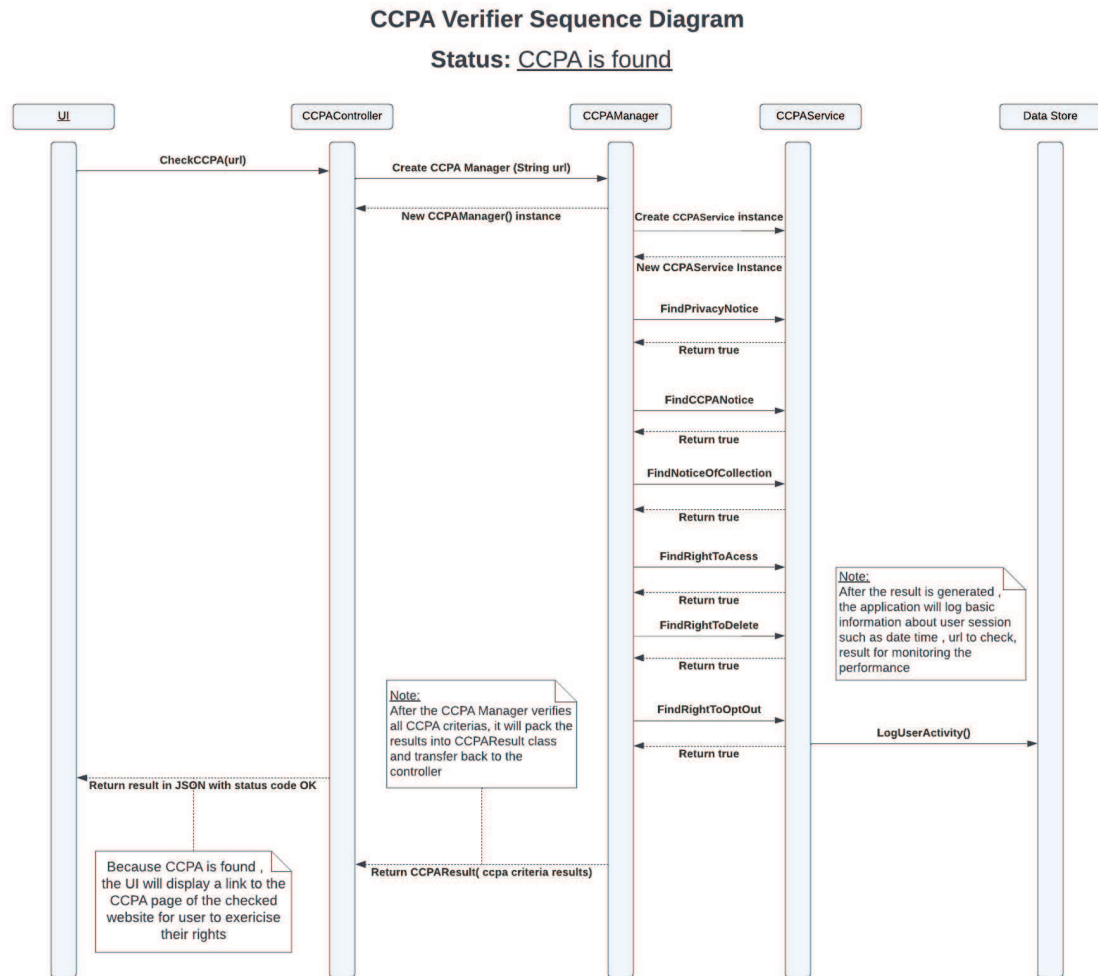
CCPA Verifier Sequence Diagram

Status: CCPA is found

UI

CCPAController

CCPAManager

CCPAService

Data Store

CheckCCPA(url)

Create CCPA Manager (String url)

New CCPAManager() instance

Create CCPAService instance

New CCPAService Instance

FindPrivacyNotice

Return true

FindCCPANotice

Return true

FindNoticeOfCollection

Return true

FindRightToAcess

Return true

FindRightToDelete

Return true

FindRightToOptOut

Return true

LogUserActivity()

Note:
After the result is generated , the application will log basic information about user session such as date time , url to check, result for monitoring the performance

Note:
After the CCPA Manager verifies all CCPA criterias, it will pack the results into CCPAResult class and transfer back to the controller

Return result in JSON with status code OK

Because CCPA is found , the UI will display a link to the CCPA page of the checked website for user to exericise their rights

Return CCPAResult( ccpa criteria results)